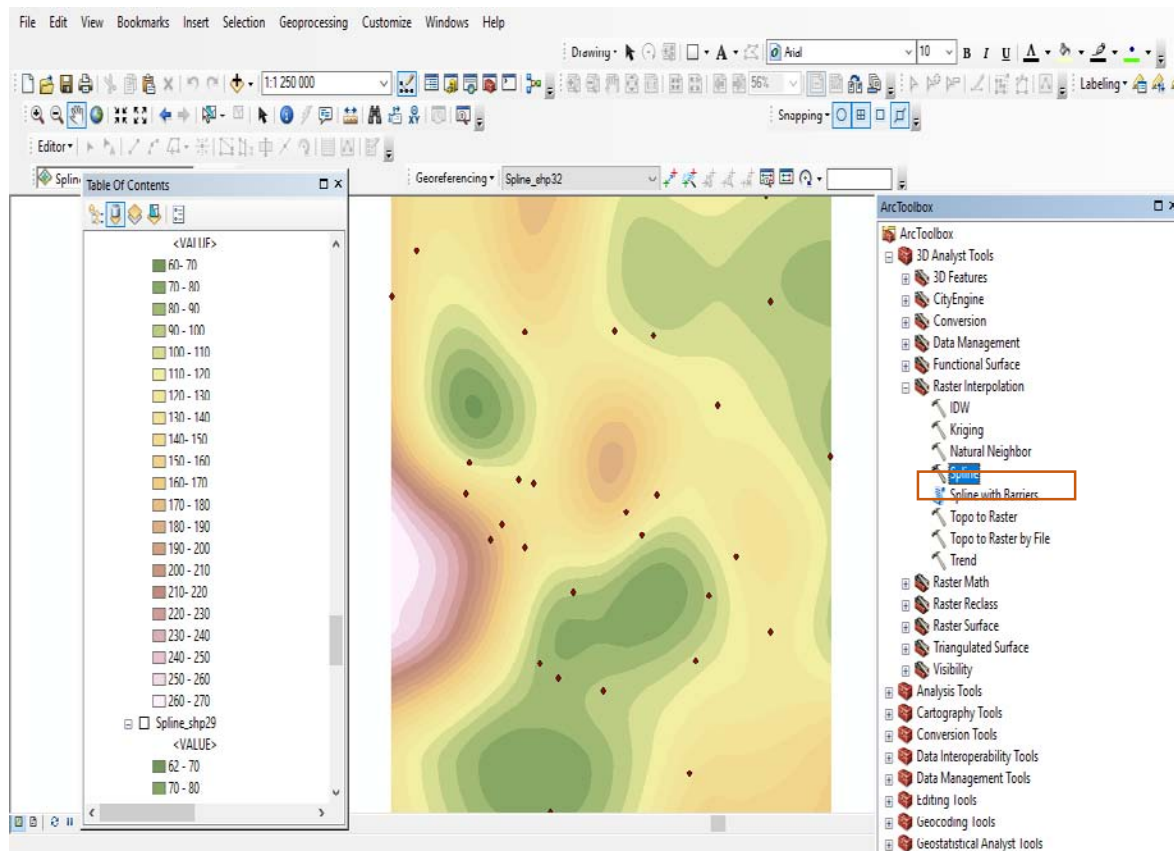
File Edit View Bookmarks Insert Selection Geoprocessing Customize Windows Help

Drawing Arial 10 B I U

1:1 250 000 56% Labeling

Snapping

Editor

Spline Table Of Contents

Georeferencing Spline_shp32

ArcToolbox

<VALUE>
60- 70
70 - 80
80 - 90
90 - 100
100 - 110
110 - 120
120 - 130
130 - 140
140- 150
150 - 160
160- 170
170 - 180
180 - 190
190 - 200
200 - 210
210- 220
220 - 230
230 - 240
240 - 250
250 - 260
260 - 270
Spline_shp29
<VALUE>
62 - 70
70 - 80

ArcToolbox
3D Analyst Tools
3D Features
CityEngine
Conversion
Data Management
Functional Surface
Raster Interpolation
IDW
Kriging
Natural Neighbor
Spline
Spline with Barriers
Topo to Raster
Topo to Raster by File
Trend
Raster Math
Raster Reclass
Raster Surface
Triangulated Surface
Visibility
Analysis Tools
Cartography Tools
Conversion Tools
Data Interoperability Tools
Data Management Tools
Editing Tools
Geocoding Tools
Geostatistical Analyst Tools